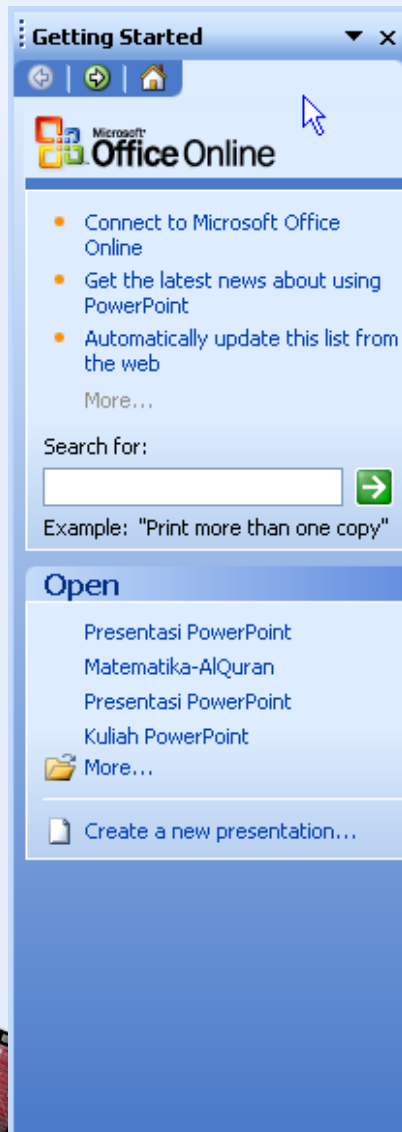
Getting Started ▼ ×

Microsoft Office Online

- Connect to Microsoft Office Online
- Get the latest news about using PowerPoint
- Automatically update this list from the web

More...

Search for:

Example: "Print more than one copy"

Open

Presentasi PowerPoint
Matematika-AlQuran
Presentasi PowerPoint
Kuliah PowerPoint
More...

Create a new presentation...